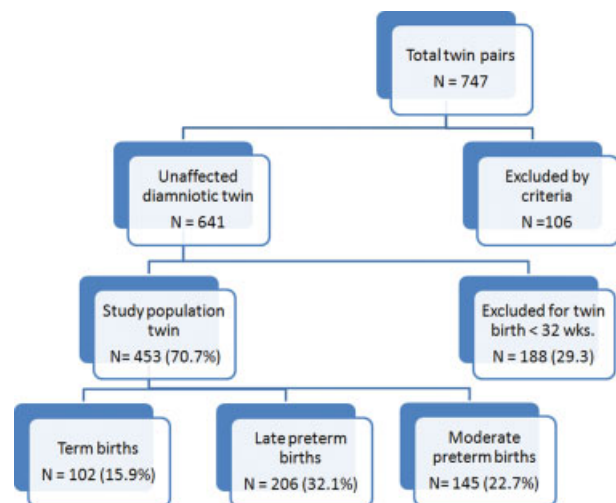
Total twin pairs
N = 747

Unaffected diamniotic twin
N = 641

Excluded by criteria
N =106

Study population twin
N= 453 (70.7%)

Excluded for twin birth < 32 wks.
N = 188 (29.3)

Term births
N = 102 (15.9%)

Late preterm births
N = 206 (32.1%)

Moderate preterm births
N= 145 (22.7%)